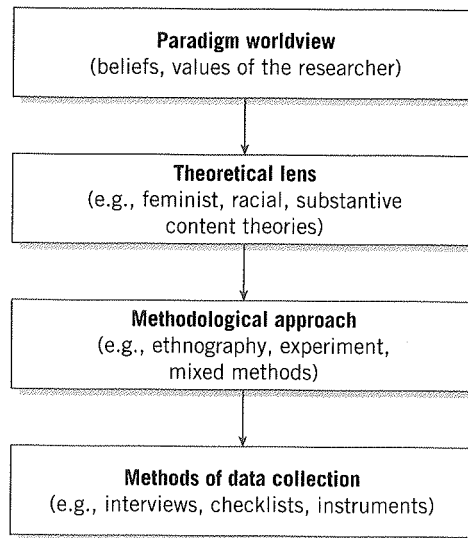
Paradigm worldview
(beliefs, values of the researcher)

Theoretical lens
(e.g., feminist, racial, substantive content theories)

Methodological approach
(e.g., ethnography, experiment, mixed methods)

Methods of data collection
(e.g., interviews, checklists, instruments)